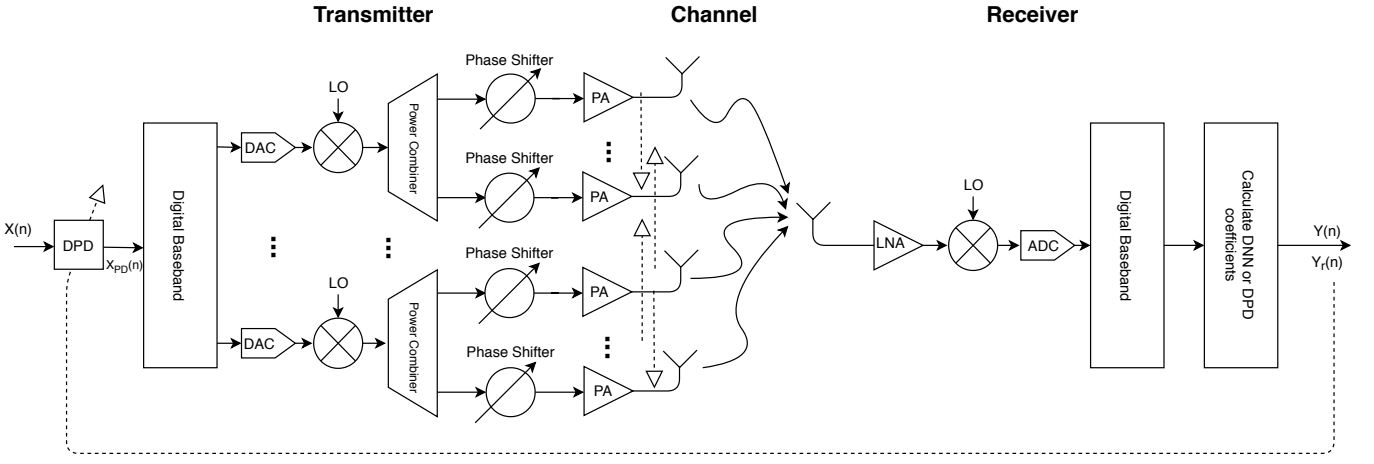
Transmitter

Channel

Receiver

X(n)

DPD

$X_{PD}(n)$

Digital Baseband

DAC

LO

Power Combiner

Phase Shifter

PA

Phase Shifter

PA

Phase Shifter

PA

Phase Shifter

PA

DAC

LO

Power Combiner

LNA

LO

ADC

Digital Baseband

Calculate DNN or DPD coefficients

Y(n)

$Y_r(n)$